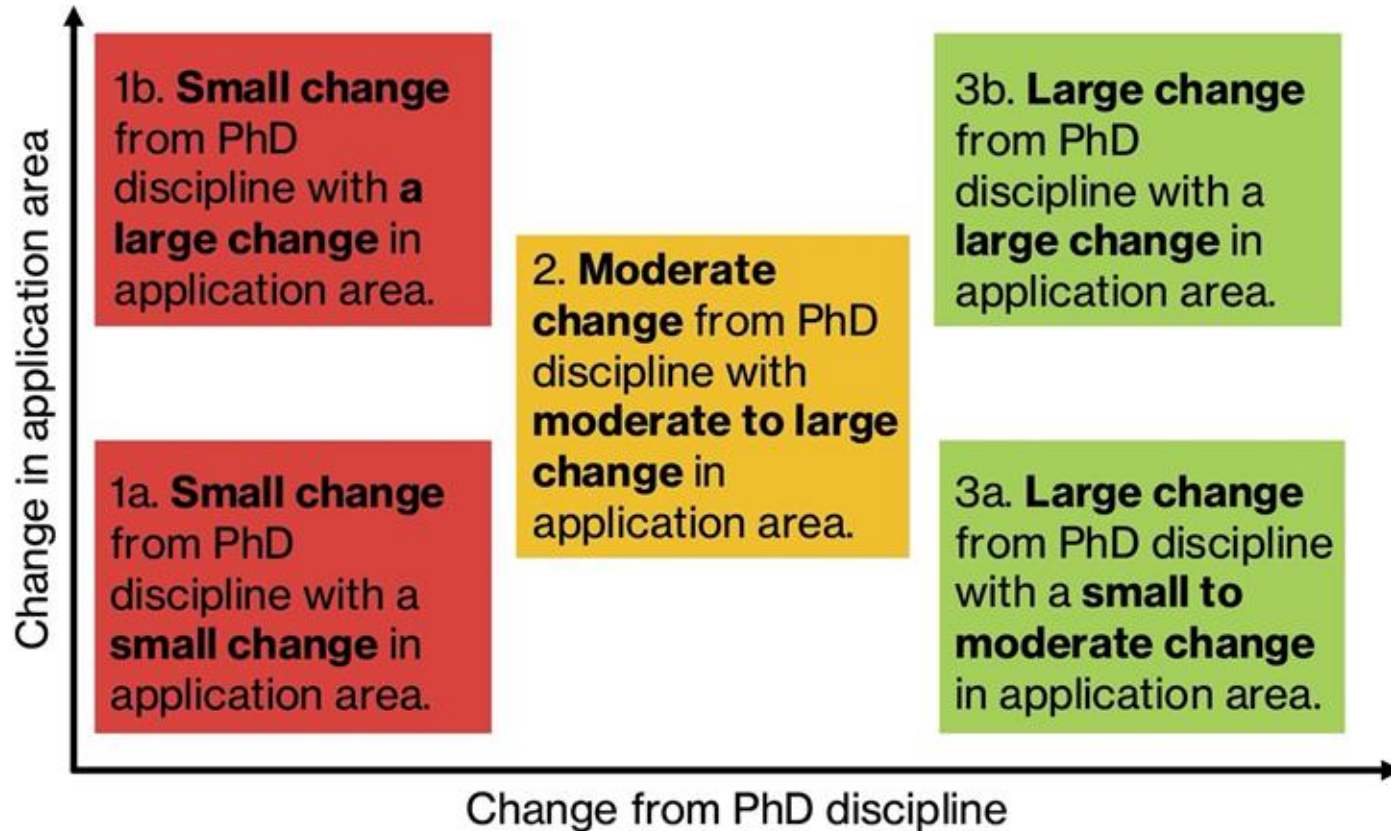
Change in application area

1b. Small change from PhD discipline with a large change in application area.

1a. Small change from PhD discipline with a small change in application area.

2. Moderate change from PhD discipline with moderate to large change in application area.

3b. Large change from PhD discipline with a large change in application area.

3a. Large change from PhD discipline with a small to moderate change in application area.

Change from PhD discipline